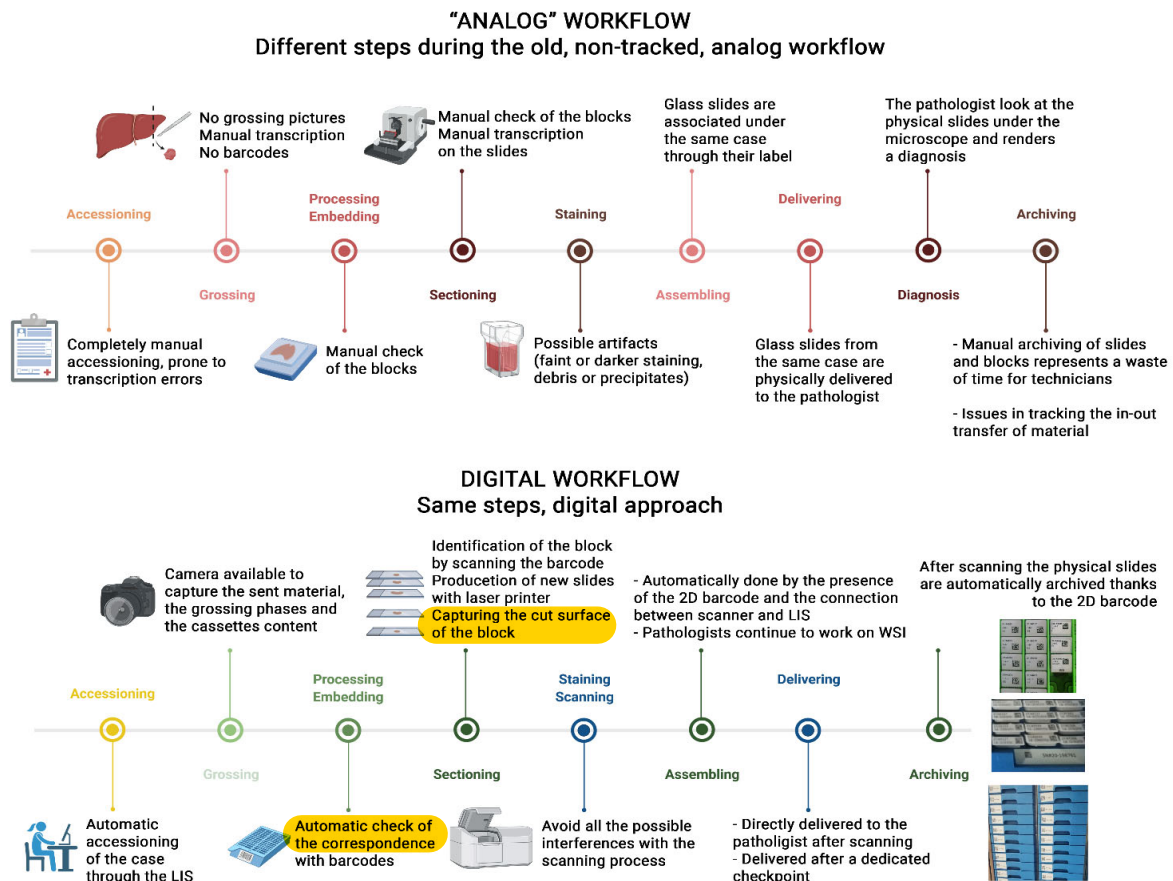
"ANALOG" WORKFLOW
Different steps during the old, non-tracked, analog workflow

No grossing pictures
Manual transcription
No barcodes

Manual check of the blocks
Manual transcription on the slides

Glass slides are associated under the same case through their label

The pathologist look at the physical slides under the microscope and renders a diagnosis

Accessioning

Processing Embedding

Staining

Delivering

Archiving

Grossing

Sectioning

Assembling

Diagnosis

Completely manual accessioning, prone to transcription errors

Manual check of the blocks

Possible artifacts (faint or darker staining, debris or precipitates)

Glass slides from the same case are physically delivered to the pathologist

- Manual archiving of slides and blocks represents a waste of time for technicians

- Issues in tracking the in-out transfer of material

DIGITAL WORKFLOW
Same steps, digital approach

Camera available to capture the sent material, the grossing phases and the cassettes content

Identification of the block by scanning the barcode
Producetion of new slides with laser printer
Capturing the cut surface of the block

- Automatically done by the presence of the 2D barcode and the connection between scanner and LIS
- Pathologists continue to work on WSI

After scanning the physical slides are automatically archived thanks to the 2D barcode

Accessioning

Processing Embedding

Staining Scanning

Delivering

Grossing

Sectioning

Assembling

Archiving

Automatic accessioning of the case through the LIS

Automatic check of the correspondence with barcodes

Avoid all the possible interferences with the scanning process

- Directly delivered to the pathologist after scanning
- Delivered after a dedicated checkpoint